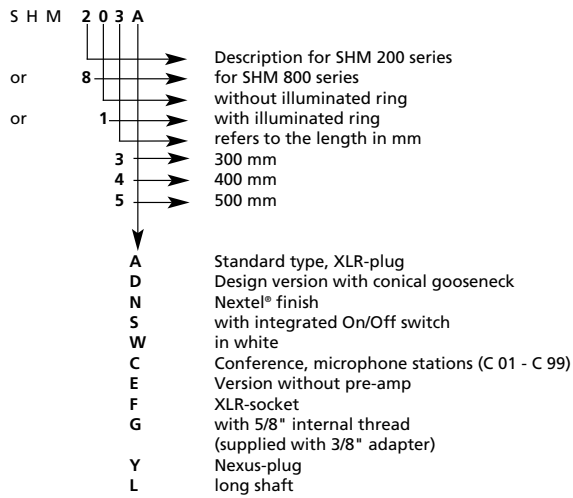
S H M **2 0 3 A**

Description for SHM 200 series

or **8** for SHM 800 series

without illuminated ring

or **1** with illuminated ring

refers to the length in mm

**3** 300 mm

**4** 400 mm

**5** 500 mm

**A** Standard type, XLR-plug

**D** Design version with conical gooseneck

**N** Nextel® finish

**S** with integrated On/Off switch

**W** in white

**C** Conference, microphone stations (C 01 - C 99)

**E** Version without pre-amp

**F** XLR-socket

**G** with 5/8" internal thread (supplied with 3/8" adapter)

**Y** Nexus-plug

**L** long shaft